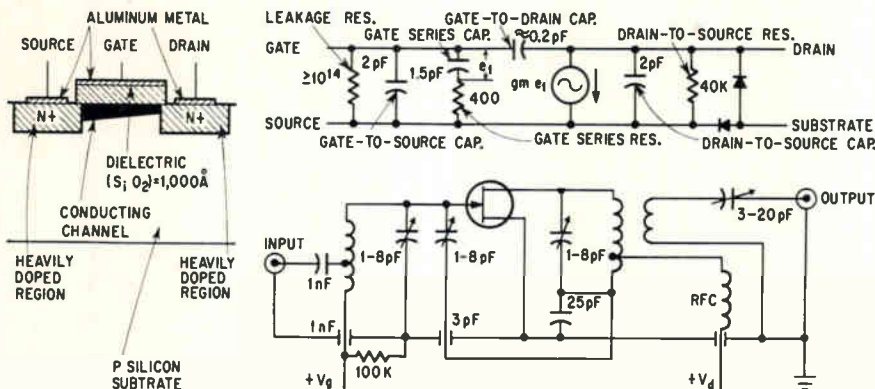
ALUMINUM METAL

SOURCE GATE DRAIN

N+ N+

DIELECTRIC ($S_i\ O_2$)=1,000Å

CONDUCTING CHANNEL

HEAVILY DOPED REGION

HEAVILY DOPED REGION

P SILICON SUBTRATE

LEAKAGE RES.

GATE-TO-DRAIN CAP.

GATE SERIES CAP.

DRAIN-TO-SOURCE RES.

GATE

DRAIN

$\geq10^{14}$

2pF

1.5pF

$e_1$

$\approx0.2$pF

gm $e_1$

2pF

40K

400

SOURCE

SUBSTRATE

GATE-TO-SOURCE CAP.

GATE SERIES RES.

DRAIN-TO-SOURCE CAP.

OUTPUT

3-20pF

INPUT

1-8pF

1-8pF

1-8pF

1nF

25pF

RFC

1nF

3pF

100K

$+V_g$

$+V_d$